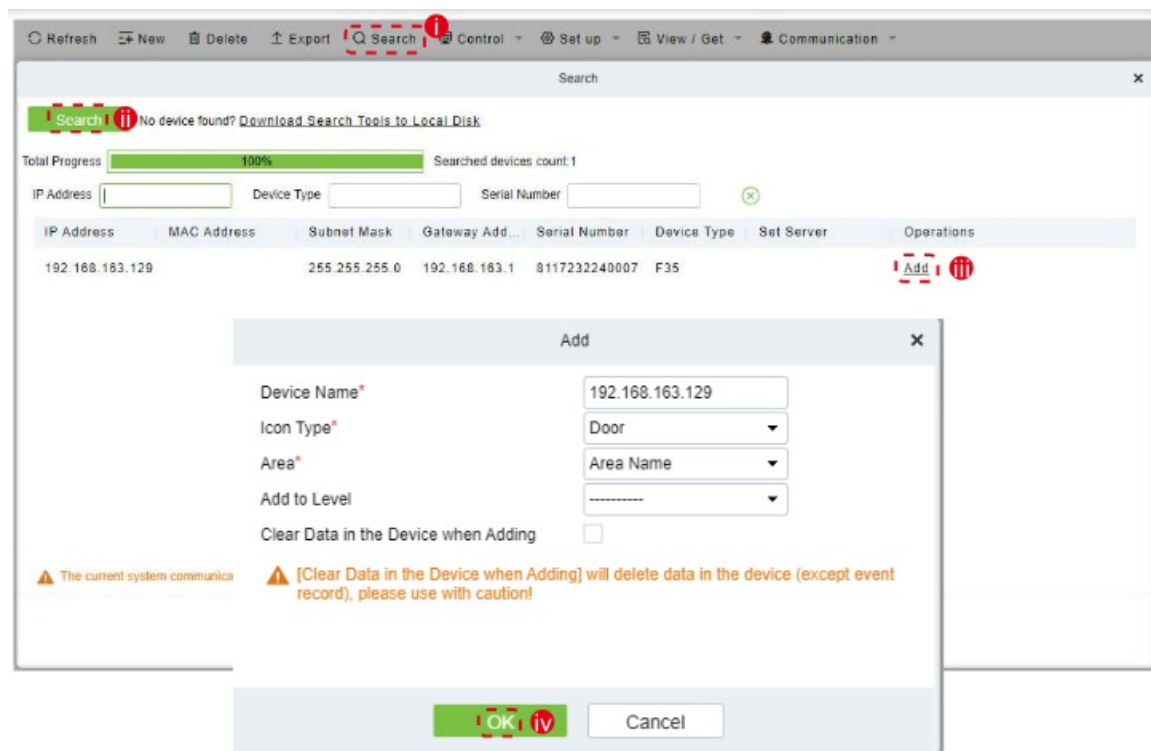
Refresh New Delete Export Search i Control Set up View / Get Communication

Search ×

Search ii No device found? Download Search Tools to Local Disk

Total Progress 100% Searched devices count:1

IP Address Device Type Serial Number

| IP Address | MAC Address | Subnet Mask | Gateway Add... | Serial Number | Device Type | Set Server | Operations |
|---|---|---|---|---|---|---|---|
| 192.168.163.129 | | 255.255.255.0 | 192.168.163.1 | 8117232240007 | F35 | | Add iii |

The current system communica

Add ×

Device Name* 192.168.163.129

Icon Type* Door

Area* Area Name

Add to Level -----------

Clear Data in the Device when Adding

[Clear Data in the Device when Adding] will delete data in the device (except event record), please use with caution!

OK iv Cancel